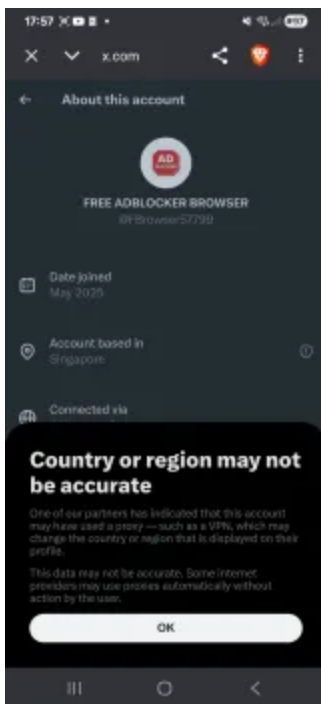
17:57

x.com

About this account

AD

FREE ADBLOCKER BROWSER

@FBrowser57799

Date joined
May 2025

Account based in
Singapore

Connected via

Country or region may not be accurate

One of our partners has indicated that this account may have used a proxy — such as a VPN, which may change the country or region that is displayed on their profile.

This data may not be accurate. Some internet providers may use proxies automatically without action by the user.

OK